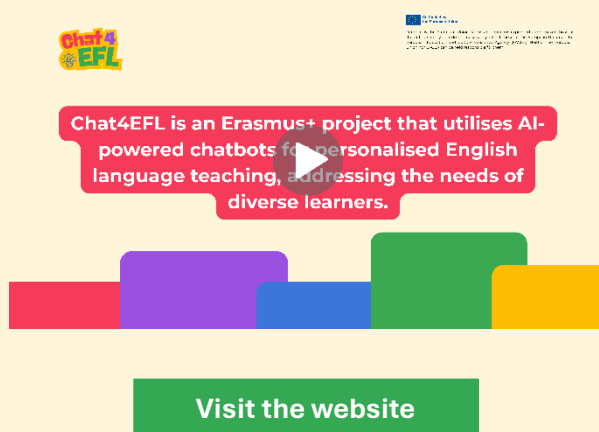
Chat4EFL

Co-funded by the European Union

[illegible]

Chat4EFL is an Erasmus+ project that utilises AI-powered chatbots fo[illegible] personalised English language teaching, a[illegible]dressing the needs of diverse learners.

Visit the website